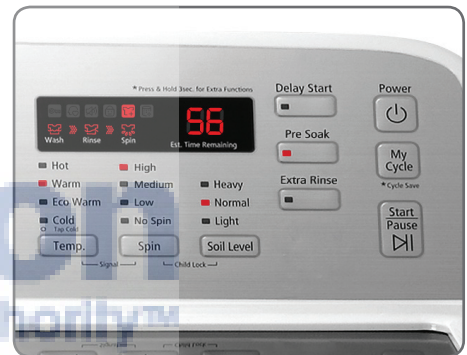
* Press & Hold 3sec. for Extra Functions

Delay Start

Power

Wash Rinse Spin

56

Est. Time Remaining

Pre Soak

My Cycle

* Cycle Save

Extra Rinse

Start Pause

Hot
Warm
Eco Warm
Cold
Tap Cold

High
Medium
Low
No Spin

Heavy
Normal
Light

Temp.

Spin

Soil Level

Signal

Child Lock

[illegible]

hority™